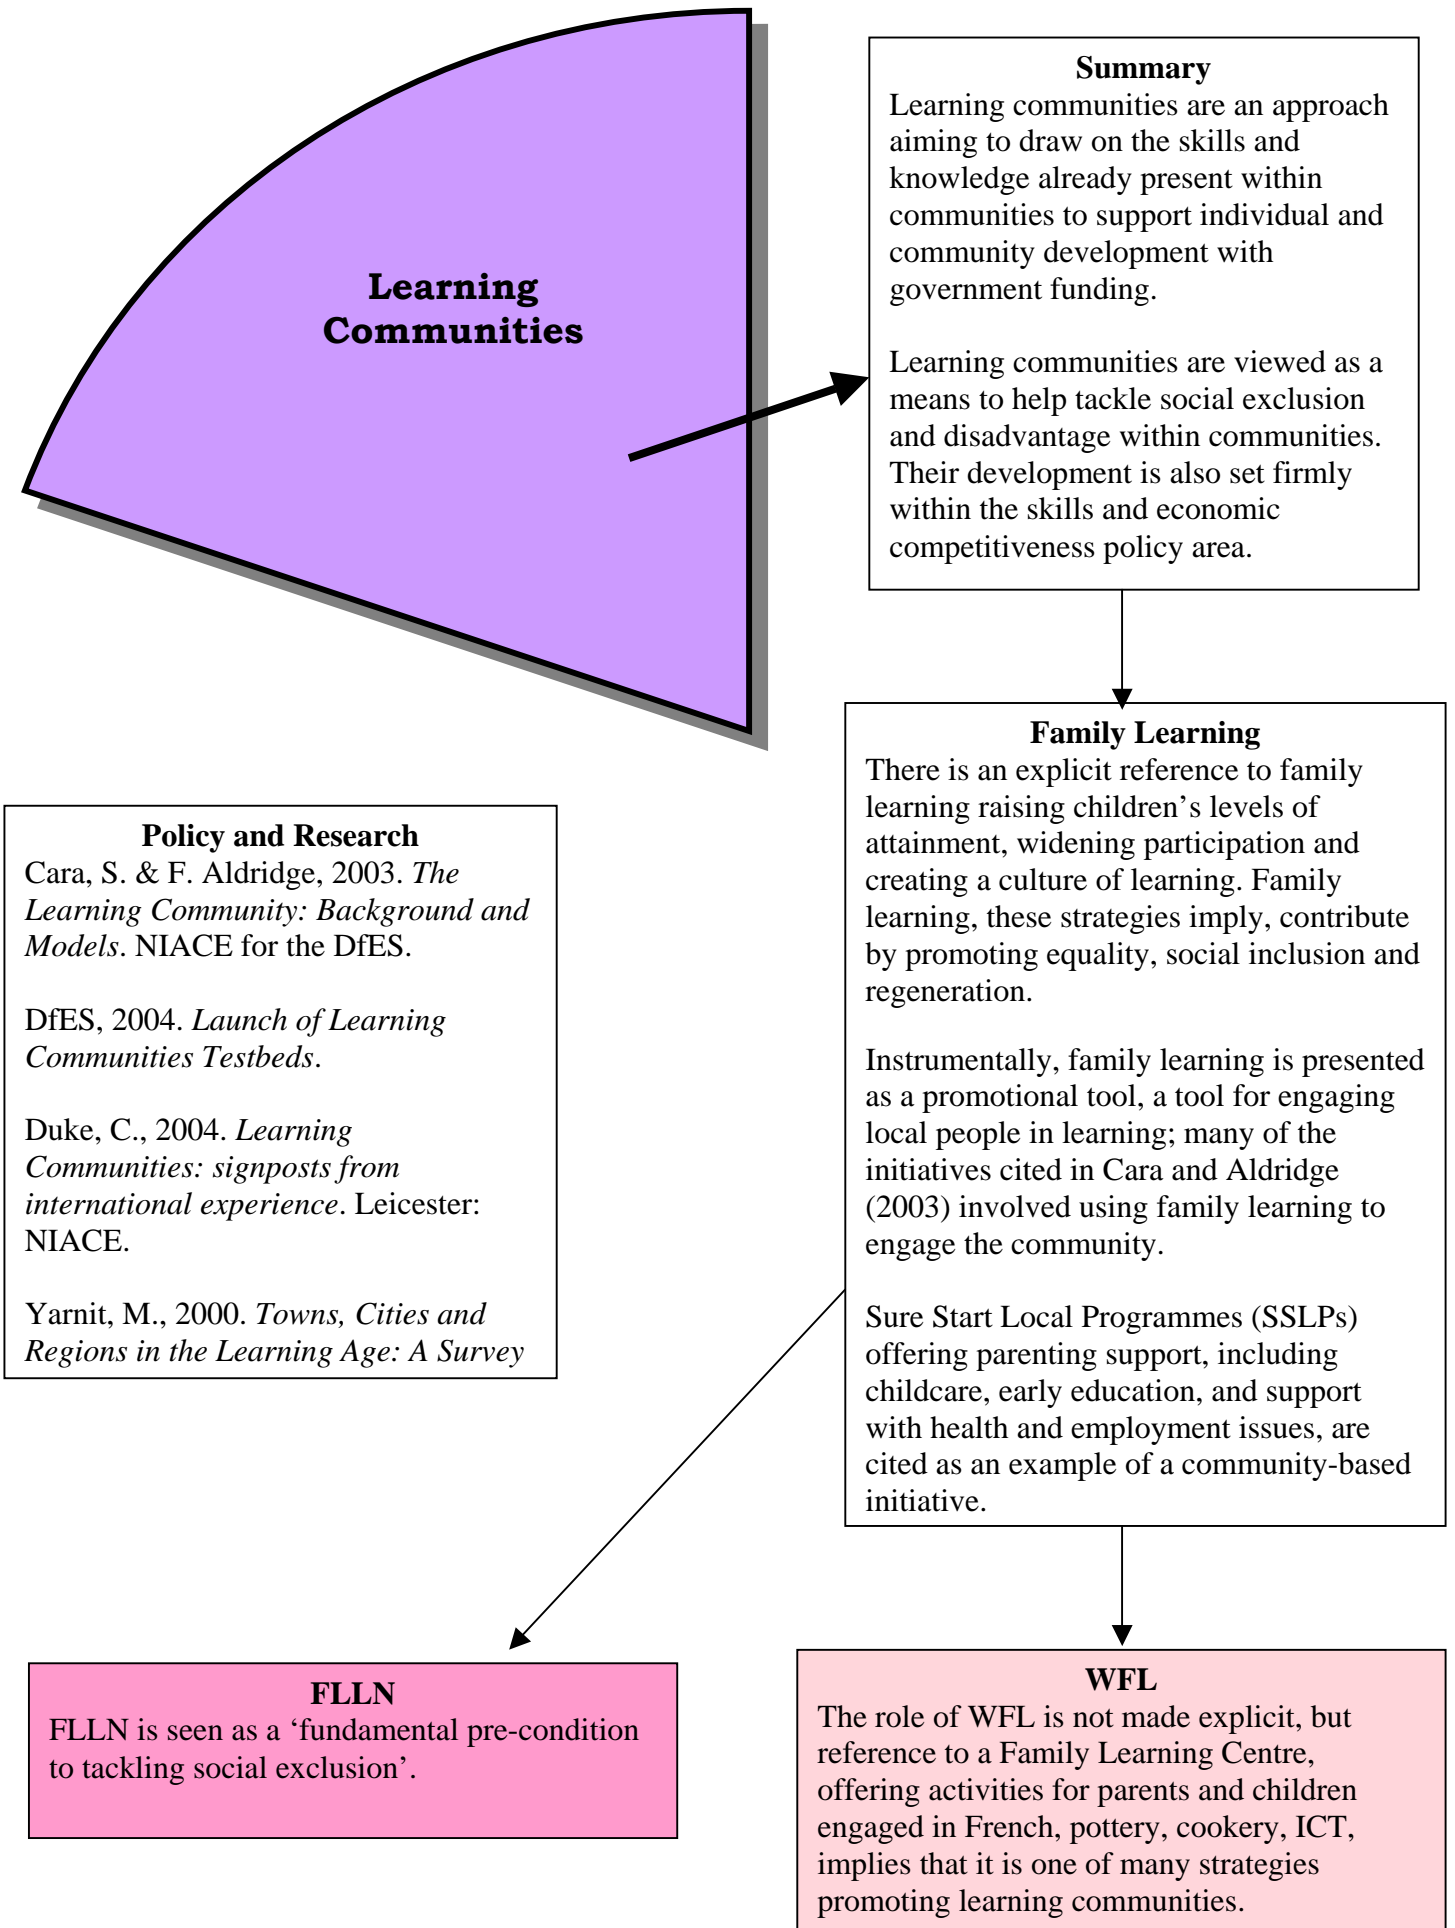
Learning Communities

Summary
Learning communities are an approach aiming to draw on the skills and knowledge already present within communities to support individual and community development with government funding.

Learning communities are viewed as a means to help tackle social exclusion and disadvantage within communities. Their development is also set firmly within the skills and economic competitiveness policy area.

Family Learning
There is an explicit reference to family learning raising children's levels of attainment, widening participation and creating a culture of learning. Family learning, these strategies imply, contribute by promoting equality, social inclusion and regeneration.

Instrumentally, family learning is presented as a promotional tool, a tool for engaging local people in learning; many of the initiatives cited in Cara and Aldridge (2003) involved using family learning to engage the community.

Sure Start Local Programmes (SSLPs) offering parenting support, including childcare, early education, and support with health and employment issues, are cited as an example of a community-based initiative.

Policy and Research
Cara, S. & F. Aldridge, 2003. *The Learning Community: Background and Models*. NIACE for the DfES.

DfES, 2004. *Launch of Learning Communities Testbeds*.

Duke, C., 2004. *Learning Communities: signposts from international experience*. Leicester: NIACE.

Yarnit, M., 2000. *Towns, Cities and Regions in the Learning Age: A Survey*

FLLN
FLLN is seen as a 'fundamental pre-condition to tackling social exclusion'.

WFL
The role of WFL is not made explicit, but reference to a Family Learning Centre, offering activities for parents and children engaged in French, pottery, cookery, ICT, implies that it is one of many strategies promoting learning communities.